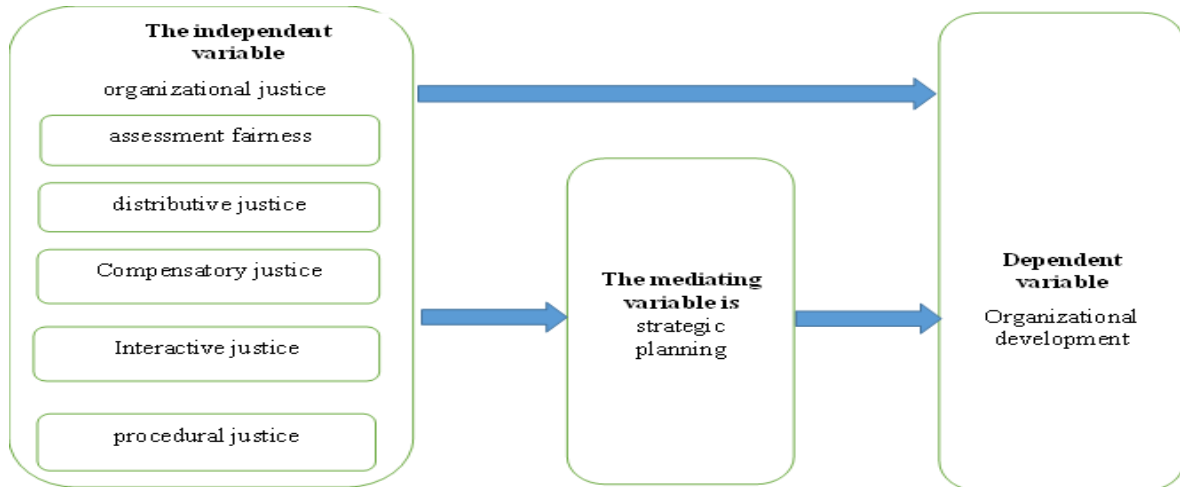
The independent variable

organizational justice

assessment fairness

distributive justice

Compensatory justice

Interactive justice

procedural justice

The mediating variable is

strategic planning

Dependent variable

Organizational development